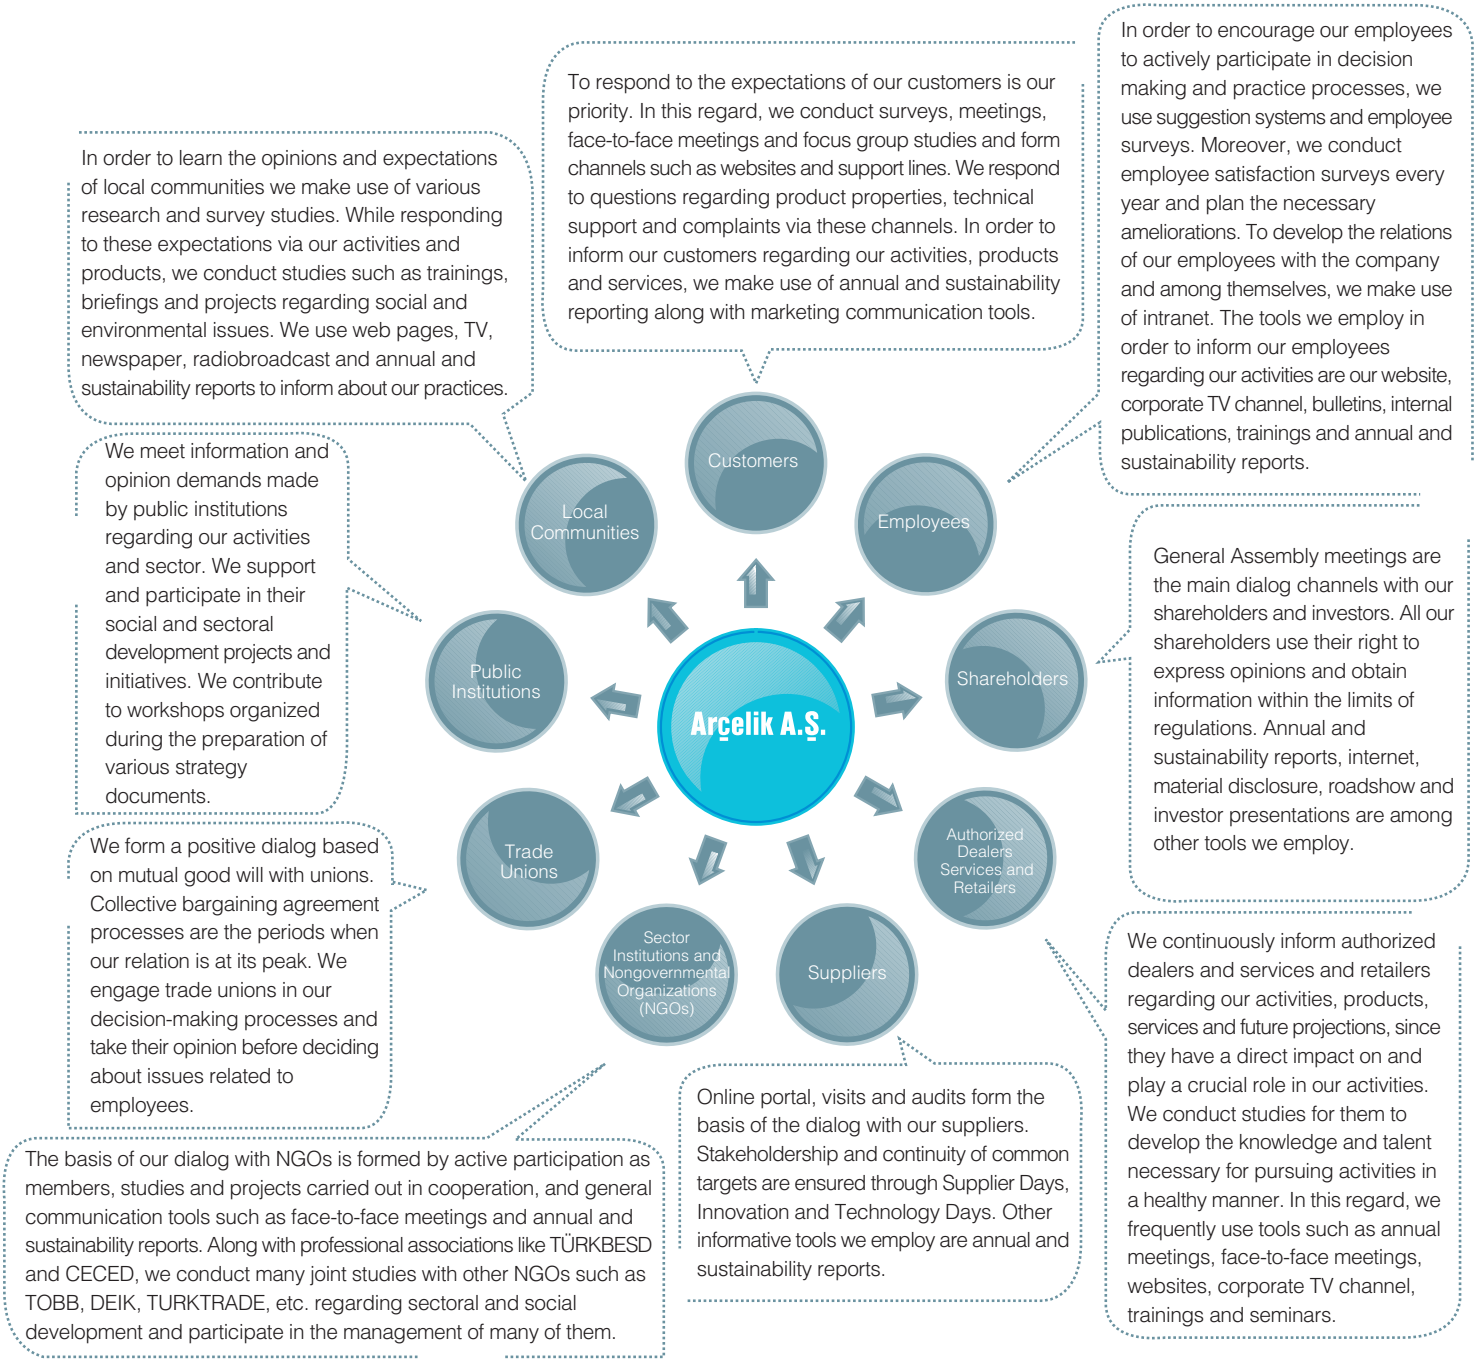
In order to encourage our employees to actively participate in decision making and practice processes, we use suggestion systems and employee surveys. Moreover, we conduct employee satisfaction surveys every year and plan the necessary ameliorations. To develop the relations of our employees with the company and among themselves, we make use of intranet. The tools we employ in order to inform our employees regarding our activities are our website, corporate TV channel, bulletins, internal publications, trainings and annual and sustainability reports.

To respond to the expectations of our customers is our priority. In this regard, we conduct surveys, meetings, face-to-face meetings and focus group studies and form channels such as websites and support lines. We respond to questions regarding product properties, technical support and complaints via these channels. In order to inform our customers regarding our activities, products and services, we make use of annual and sustainability reporting along with marketing communication tools.

In order to learn the opinions and expectations of local communities we make use of various research and survey studies. While responding to these expectations via our activities and products, we conduct studies such as trainings, briefings and projects regarding social and environmental issues. We use web pages, TV, newspaper, radiobroadcast and annual and sustainability reports to inform about our practices.

We meet information and opinion demands made by public institutions regarding our activities and sector. We support and participate in their social and sectoral development projects and initiatives. We contribute to workshops organized during the preparation of various strategy documents.

Customers

Local Communities

Employees

General Assembly meetings are the main dialog channels with our shareholders and investors. All our shareholders use their right to express opinions and obtain information within the limits of regulations. Annual and sustainability reports, internet, material disclosure, roadshow and investor presentations are among other tools we employ.

Public Institutions

Arçelik A.Ş.

Shareholders

We form a positive dialog based on mutual good will with unions. Collective bargaining agreement processes are the periods when our relation is at its peak. We engage trade unions in our decision-making processes and take their opinion before deciding about issues related to employees.

Trade Unions

Authorized Dealers Services and Retailers

Sector Institutions and Nongovernmental Organizations (NGOs)

Suppliers

We continuously inform authorized dealers and services and retailers regarding our activities, products, services and future projections, since they have a direct impact on and play a crucial role in our activities. We conduct studies for them to develop the knowledge and talent necessary for pursuing activities in a healthy manner. In this regard, we frequently use tools such as annual meetings, face-to-face meetings, websites, corporate TV channel, trainings and seminars.

The basis of our dialog with NGOs is formed by active participation as members, studies and projects carried out in cooperation, and general communication tools such as face-to-face meetings and annual and sustainability reports. Along with professional associations like TÜRKBESD and CECED, we conduct many joint studies with other NGOs such as TOBB, DEIK, TURKTRADE, etc. regarding sectoral and social development and participate in the management of many of them.

Online portal, visits and audits form the basis of the dialog with our suppliers. Stakeholdership and continuity of common targets are ensured through Supplier Days, Innovation and Technology Days. Other informative tools we employ are annual and sustainability reports.